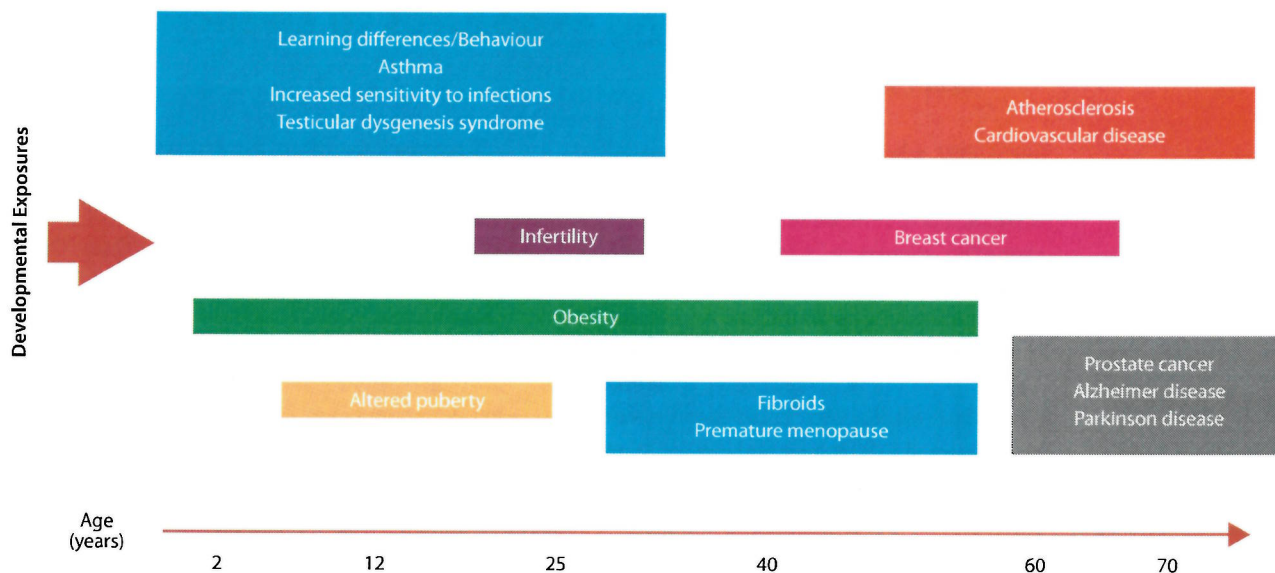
Developmental Exposures

Learning differences/Behaviour
Asthma
Increased sensitivity to infections
Testicular dysgenesis syndrome

Atherosclerosis
Cardiovascular disease

Infertility

Breast cancer

Obesity

Prostate cancer
Alzheimer disease
Parkinson disease

Altered puberty

Fibroids
Premature menopause

Age (years)

2 12 25 40 60 70